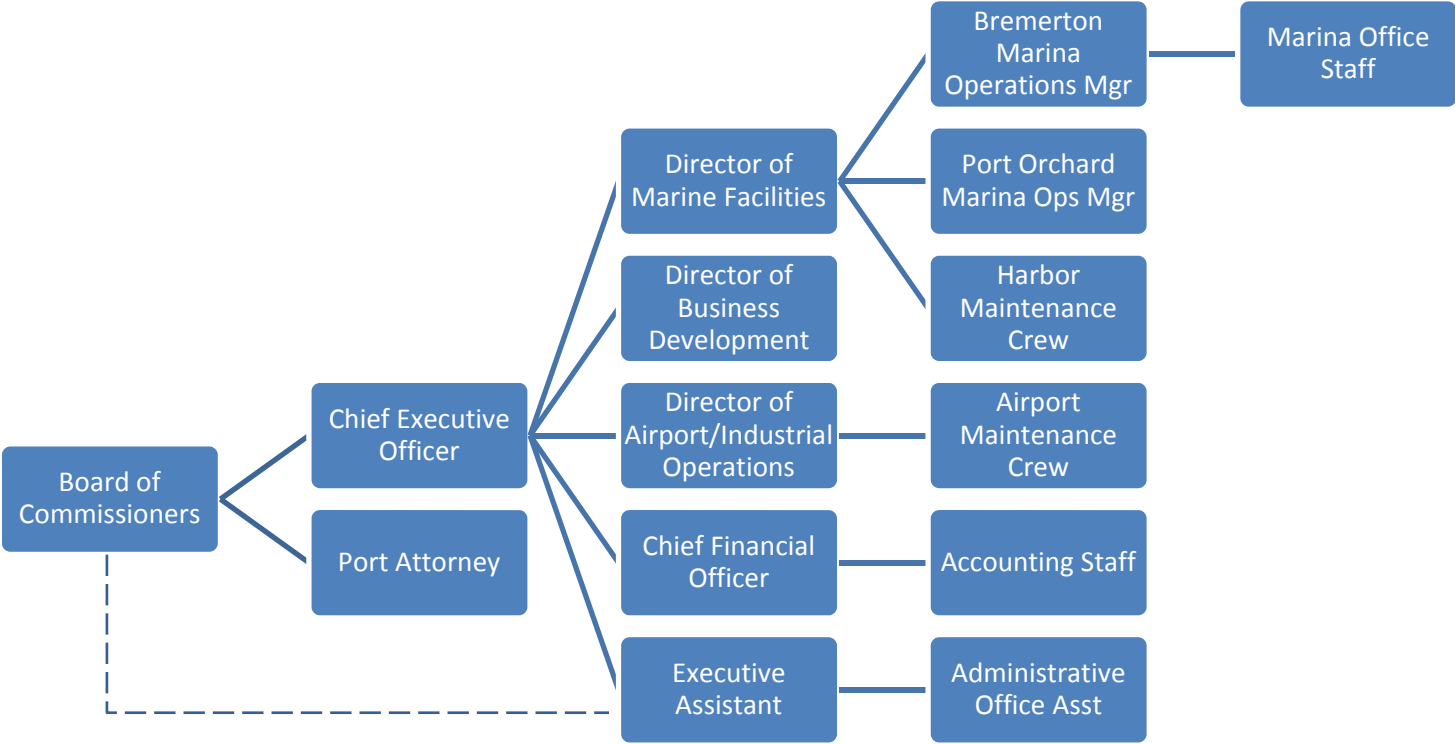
Board of Commissioners

Chief Executive Officer

Port Attorney

Director of Marine Facilities

Director of Business Development

Director of Airport/Industrial Operations

Chief Financial Officer

Executive Assistant

Bremerton Marina Operations Mgr

Marina Office Staff

Port Orchard Marina Ops Mgr

Harbor Maintenance Crew

Airport Maintenance Crew

Accounting Staff

Administrative Office Asst